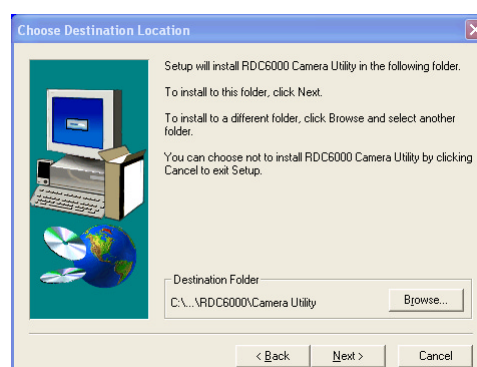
Choose Destination Location

Setup will install RDC6000 Camera Utility in the following folder.

To install to this folder, click Next.

To install to a different folder, click Browse and select another folder.

You can choose not to install RDC6000 Camera Utility by clicking Cancel to exit Setup.

Destination Folder

C:\...\RDC6000\Camera Utility

Browse...

< Back

Next >

Cancel